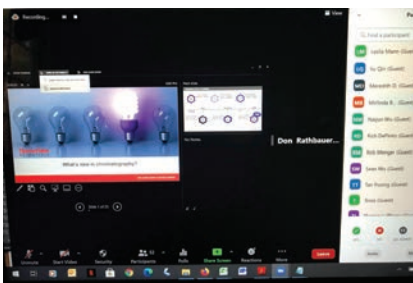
Recording...

View

Find a participant

Leila Mann (Guest)

Yu Qin (Guest)

Meredith D. (Guest)

Michela B... (Guest)

Naipei Wu (Guest)

Rich DeFoney (Guest)

Bob Wenger (Guest)

Sean Wu (Guest)

Tan Truong (Guest)

Erica (Guest)

What's new in chromatography?

Don Rathbauer...

Unmute

Start Video

Security

Participants

Polls

Share Screen

Reactions

More

Leave